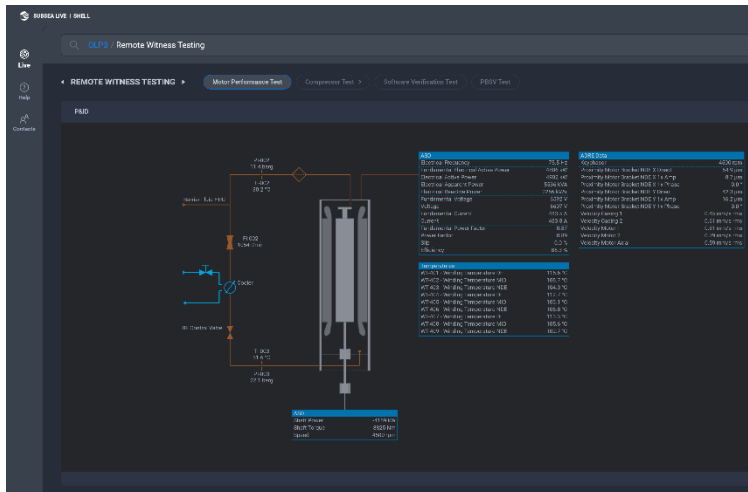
SUBSEA LIVE | SHELL

Live

Help

Contacts

OLP3 / Remote Witness Testing

◂ REMOTE WITNESS TESTING ▸

Motor Performance Test

Compressor Test >

Software Verification Test

PBSV Test

P&ID

P-402
13.4 barg

T-402
38.2 °C

Barrier fluid HPU

FI-602
1.34 l/min

Cooler

P-403
22.1 barg

T-403
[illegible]

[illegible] Cooler Valve

ASD

| | |
|---|---|
| Electrical Frequency | 75.5 Hz |
| Fundamental Electrical Active Power | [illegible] |
| Electrical Active Power | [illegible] |
| Electrical Apparent Power | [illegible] |
| Electrical Reactive Power | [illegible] |
| Fundamental Voltage | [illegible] |
| Voltage | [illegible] |
| Fundamental Current | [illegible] |
| Current | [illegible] |
| Fundamental Power Factor | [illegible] |
| Power Factor | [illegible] |
| Slip | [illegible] |
| Efficiency | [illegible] |

ADRE Data

| | |
|---|---|
| Keyphasor | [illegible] |
| Proximity Motor Bracket NDE X Direct | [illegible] |
| Proximity Motor Bracket NDE X 1x Amp | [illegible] |
| Proximity Motor Bracket NDE X 1x Phase | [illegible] |
| Proximity Motor Bracket NDE Y Direct | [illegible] |
| Proximity Motor Bracket NDE Y 1x Amp | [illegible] |
| Proximity Motor Bracket NDE Y 1x Phase | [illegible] |
| Velocity Casing 1 | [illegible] |
| Velocity Casing 2 | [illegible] |
| Velocity Motor | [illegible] |
| Velocity Motor Y | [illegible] |
| Velocity Motor Axial | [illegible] |

Temperatures

| | |
|---|---|
| WT-401 Winding Temperature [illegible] | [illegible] |
| WT-402 Winding Temperature MID | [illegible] |
| WT-403 Winding Temperature NDE | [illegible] |
| WT-404 Winding Temperature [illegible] | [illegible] |
| WT-405 Winding Temperature MID | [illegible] |
| WT-406 Winding Temperature NDE | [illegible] |
| WT-407 Winding Temperature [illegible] | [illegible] |
| WT-408 Winding Temperature MID | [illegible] |
| WT-409 Winding Temperature NDE | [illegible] |

ASD

| | |
|---|---|
| Shaft Power | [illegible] |
| Shaft Torque | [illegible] |
| Speed | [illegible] |